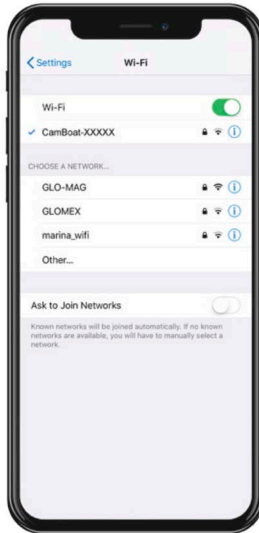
< Settings Wi-Fi

Wi-Fi

✓ CamBoat-XXXXX

CHOOSE A NETWORK...

GLO-MAG

GLOMEX

marina_wifi

Other...

Ask to Join Networks

Known networks will be joined automatically. If no known networks are available, you will have to manually select a network.